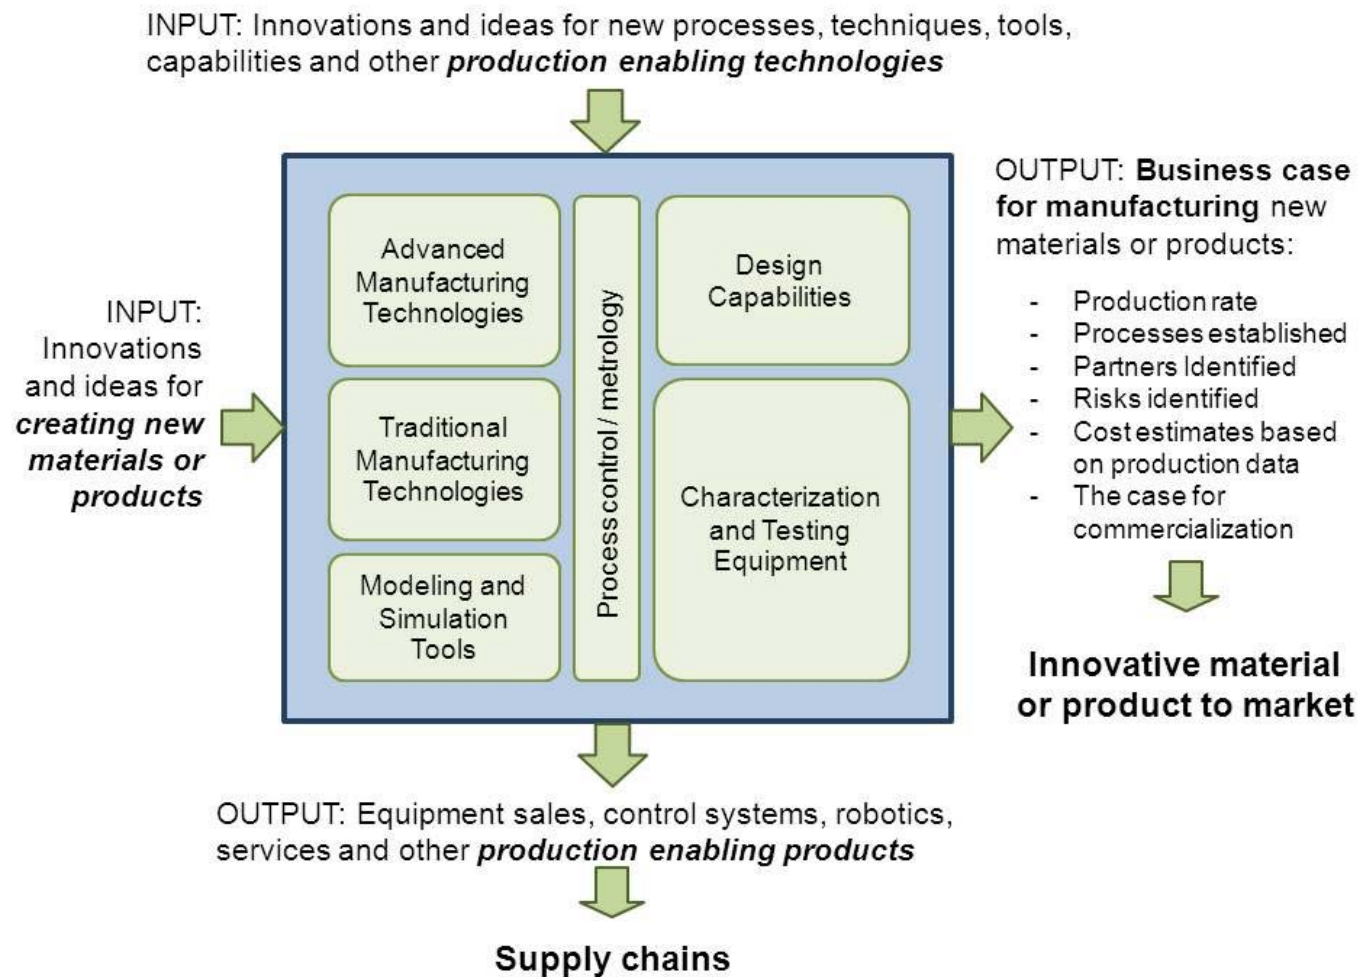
INPUT: Innovations and ideas for new processes, techniques, tools, capabilities and other ***production enabling technologies***

INPUT: Innovations and ideas for ***creating new materials or products***

Advanced Manufacturing Technologies

Traditional Manufacturing Technologies

Modeling and Simulation Tools

Process control / metrology

Design Capabilities

Characterization and Testing Equipment

OUTPUT: **Business case for manufacturing** new materials or products:

- Production rate
- Processes established
- Partners Identified
- Risks identified
- Cost estimates based on production data
- The case for commercialization

**Innovative material or product to market**

OUTPUT: Equipment sales, control systems, robotics, services and other ***production enabling products***

**Supply chains**